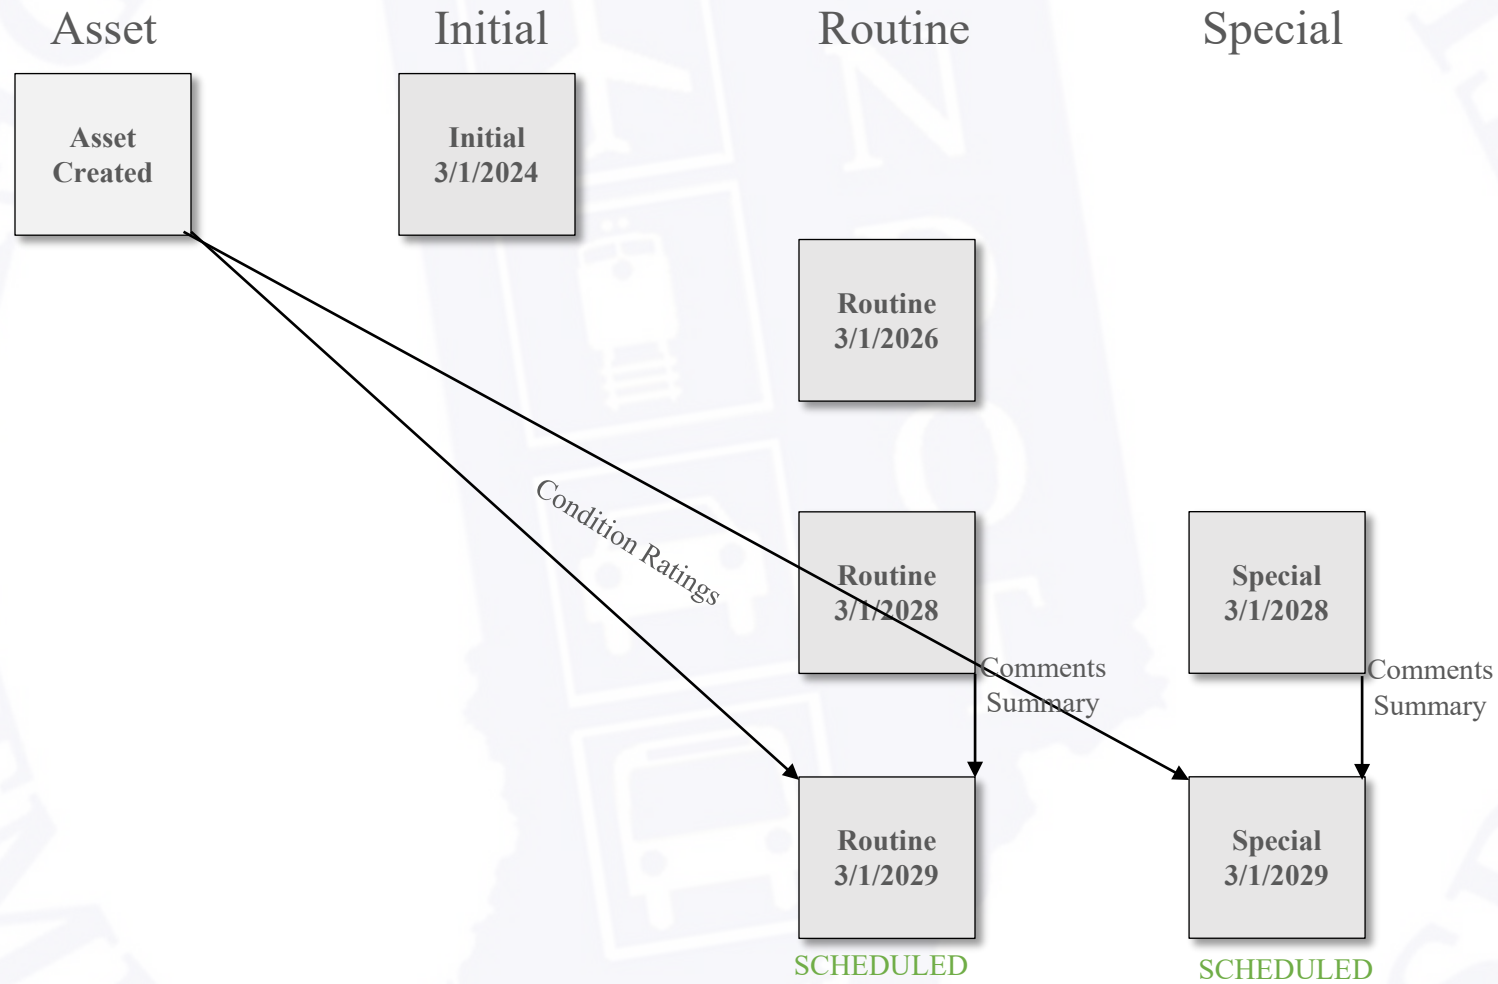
Asset

Initial

Routine

Special

Asset Created

Initial 3/1/2024

Routine 3/1/2026

Condition Ratings

Routine 3/1/2028

Special 3/1/2028

Comments Summary

Comments Summary

Routine 3/1/2029

SCHEDULED

Special 3/1/2029

SCHEDULED